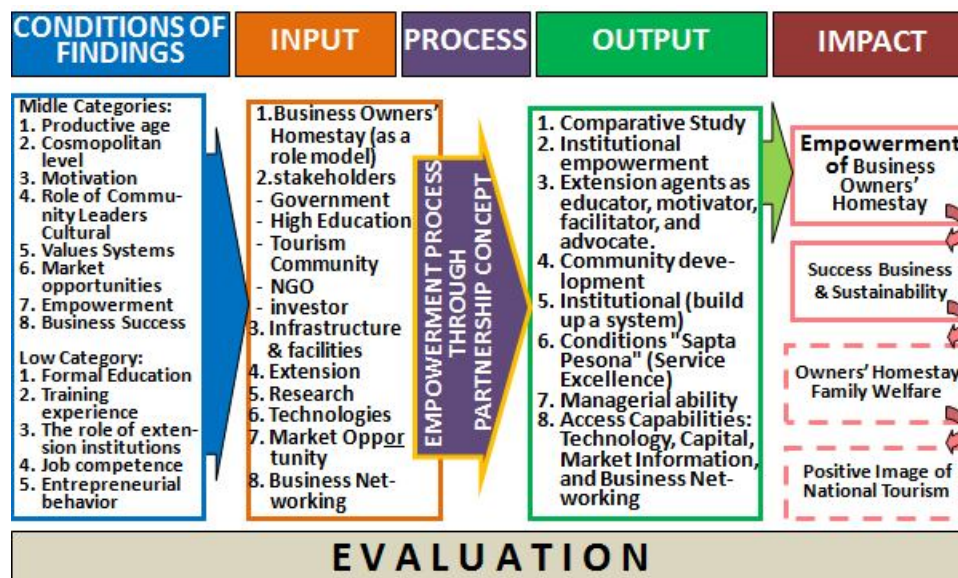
CONDITIONS OF FINDINGS

INPUT

PROCESS

OUTPUT

IMPACT

Midle Categories:
1. Productive age
2. Cosmopolitan level
3. Motivation
4. Role of Community Leaders Cultural
5. Values Systems
6. Market opportunities
7. Empowerment
8. Business Success

Low Category:
1. Formal Education
2. Training experience
3. The role of extension institutions
4. Job competence
5. Entrepreneurial behavior

1.Business Owners' Homestay (as a role model)
2.stakeholders
- Government
- High Education
- Tourism Community
- NGO
- investor
3. Infrastructure & facilities
4. Extension
5. Research
6. Technologies
7. Market Opportunity
8. Business Networking

EMPOWERMENT PROCESS THROUGH PARTNERSHIP CONCEPT

1. Comparative Study
2. Institutional empowerment
3. Extension agents as educator, motivator, facilitator, and advocate.
4. Community development
5. Institutional (build up a system)
6. Conditions "Sapta Pesona" (Service Excellence)
7. Managerial ability
8. Access Capabilities: Technology, Capital, Market Information, and Business Networking

Empowerment of Business Owners' Homestay

Success Business & Sustainability

Owners' Homestay Family Welfare

Positive Image of National Tourism

EVALUATION